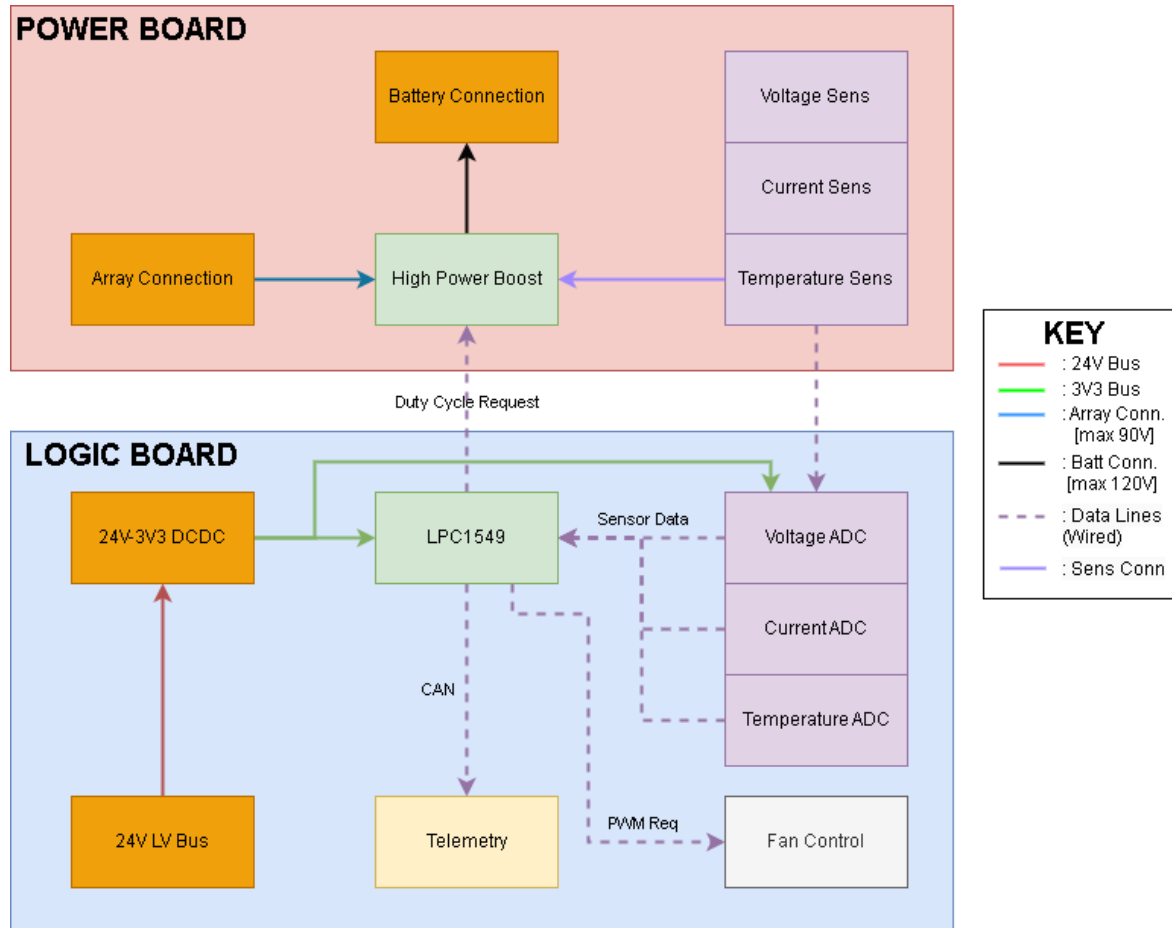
POWER BOARD

Battery Connection

Voltage Sens

Current Sens

Array Connection

High Power Boost

Temperature Sens

Duty Cycle Request

LOGIC BOARD

24V-3V3 DCDC

LPC1549

Sensor Data

Voltage ADC

Current ADC

CAN

Temperature ADC

PWM Req

24V LV Bus

Telemetry

Fan Control

KEY
: 24V Bus
: 3V3 Bus
: Array Conn. [max 90V]
: Batt Conn. [max 120V]
: Data Lines (Wired)
: Sens Conn